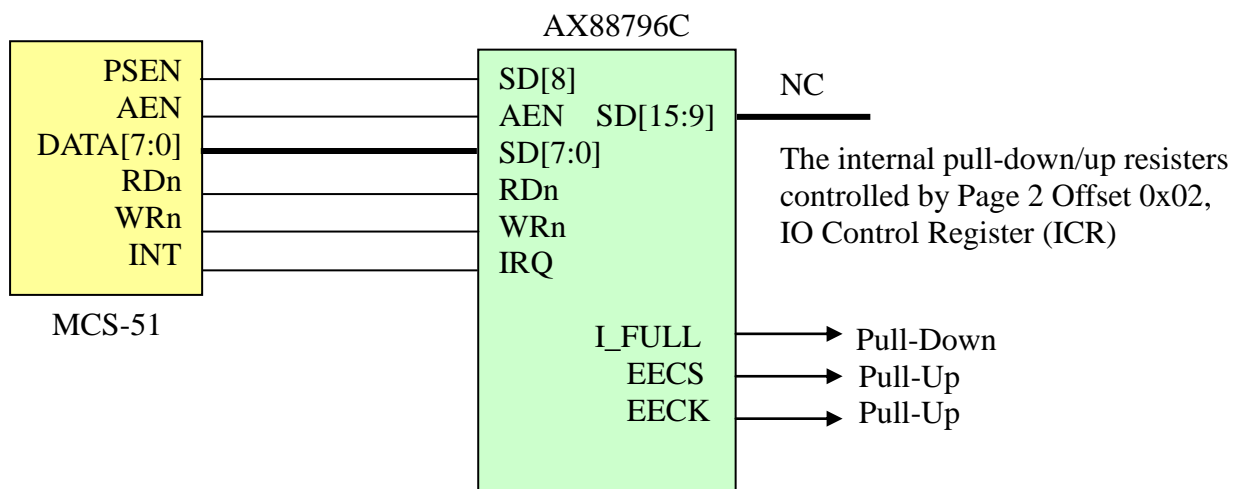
AX88796C

PSEN
AEN
DATA[7:0]
RDn
WRn
INT

MCS-51

SD[8]
AEN SD[15:9]
SD[7:0]
RDn
WRn
IRQ

NC

The internal pull-down/up resisters controlled by Page 2 Offset 0x02, IO Control Register (ICR)

I_FULL
EECS
EECK

Pull-Down
Pull-Up
Pull-Up